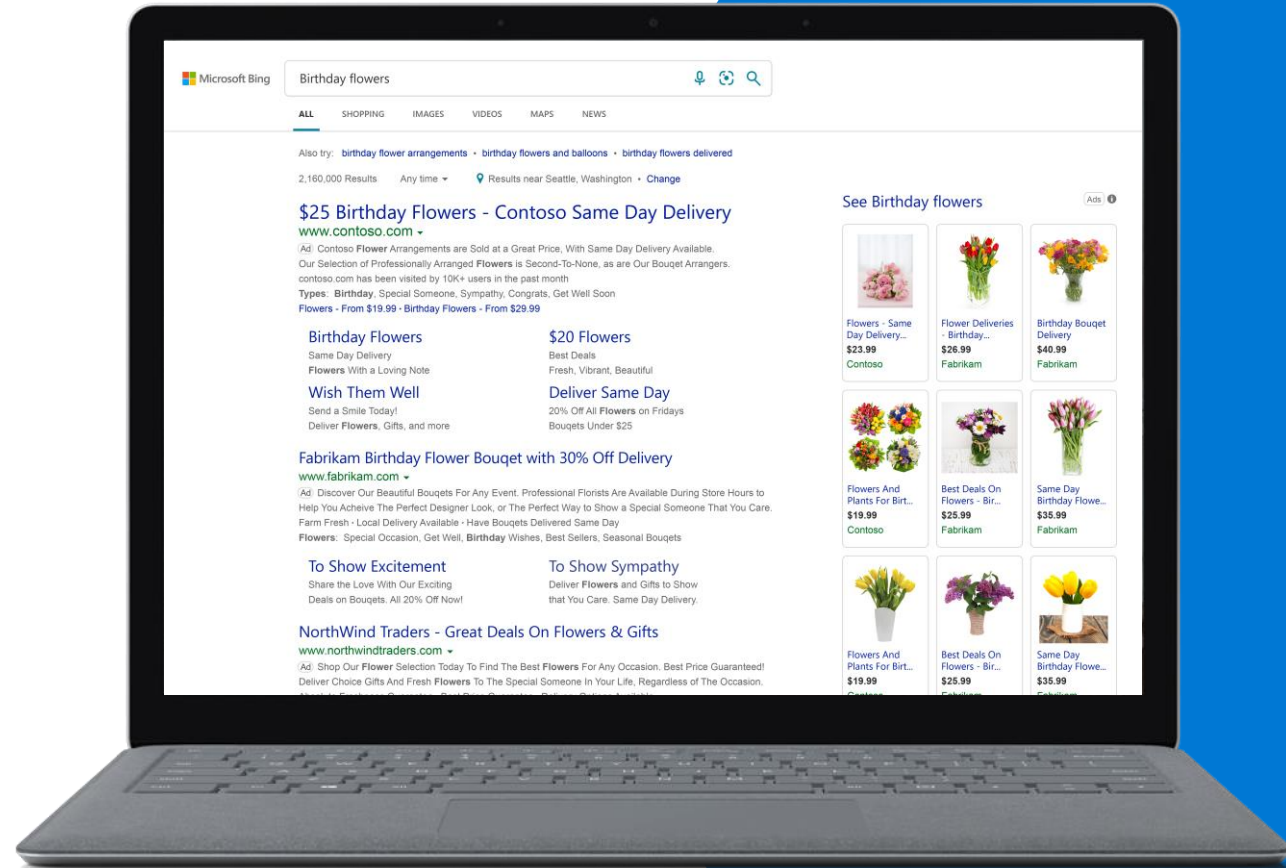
Microsoft Bing

Birthday flowers

ALL SHOPPING IMAGES VIDEOS MAPS NEWS

Also try: birthday flower arrangements · birthday flowers and balloons · birthday flowers delivered

2,160,000 Results Any time ▾ Results near Seattle, Washington · Change

$25 Birthday Flowers - Contoso Same Day Delivery
www.contoso.com ▾
Ad Contoso Flower Arrangements are Sold at a Great Price, With Same Day Delivery Available. Our Selection of Professionally Arranged Flowers is Second-To-None, as are Our Bouqet Arrangers.
contoso.com has been visited by 10K+ users in the past month
Types: Birthday, Special Someone, Sympathy, Congrats, Get Well Soon
Flowers - From $19.99 · Birthday Flowers - From $29.99

Birthday Flowers
Same Day Delivery
Flowers With a Loving Note

$20 Flowers
Best Deals
Fresh, Vibrant, Beautiful

Wish Them Well
Send a Smile Today!
Deliver Flowers, Gifts, and more

Deliver Same Day
20% Off All Flowers on Fridays
Bouqets Under $25

Fabrikam Birthday Flower Bouqet with 30% Off Delivery
www.fabrikam.com ▾
Ad Discover Our Beautiful Bouqets For Any Event. Professional Florists Are Available During Store Hours to Help You Acheive The Perfect Designer Look, or The Perfect Way to Show a Special Someone That You Care.
Farm Fresh · Local Delivery Available · Have Bouqets Delivered Same Day
Flowers: Special Occasion, Get Well, Birthday Wishes, Best Sellers, Seasonal Bouqets

To Show Excitement
Share the Love With Our Exciting Deals on Bouqets. All 20% Off Now!

To Show Sympathy
Deliver Flowers and Gifts to Show that You Care. Same Day Delivery.

NorthWind Traders - Great Deals On Flowers & Gifts
www.northwindtraders.com ▾
Ad Shop Our Flower Selection Today To Find The Best Flowers For Any Occasion. Best Price Guaranteed! Deliver Choice Gifts And Fresh Flowers To The Special Someone In Your Life, Regardless of The Occasion.
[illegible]

See Birthday flowers
Ads

Flowers - Same Day Delivery...
$23.99
Contoso

Flower Deliveries - Birthday...
$26.99
Fabrikam

Birthday Bouqet Delivery
$40.99
Fabrikam

Flowers And Plants For Birt...
$19.99
Contoso

Best Deals On Flowers - Bir...
$25.99
Fabrikam

Same Day Birthday Flowe...
$35.99
Fabrikam

Flowers And Plants For Birt...
$19.99
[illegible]

Best Deals On Flowers - Bir...
$25.99
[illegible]

Same Day Birthday Flowe...
$35.99
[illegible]